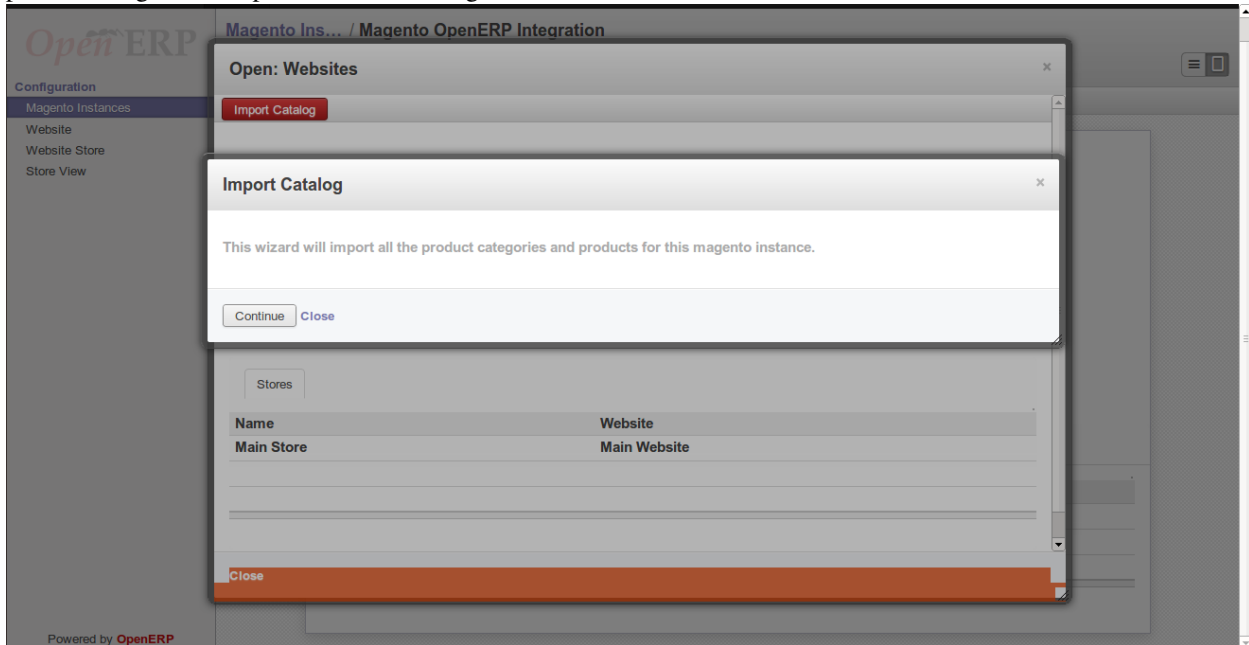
OpenERP

Configuration
Magento Instances
Website
Website Store
Store View

Powered by OpenERP

Magento Ins... / Magento OpenERP Integration

Open: Websites ×

Import Catalog

Import Catalog ×

This wizard will import all the product categories and products for this magento instance.

Continue Close

Stores

| Name | Website |
|---|---|
| Main Store | Main Website |

Close